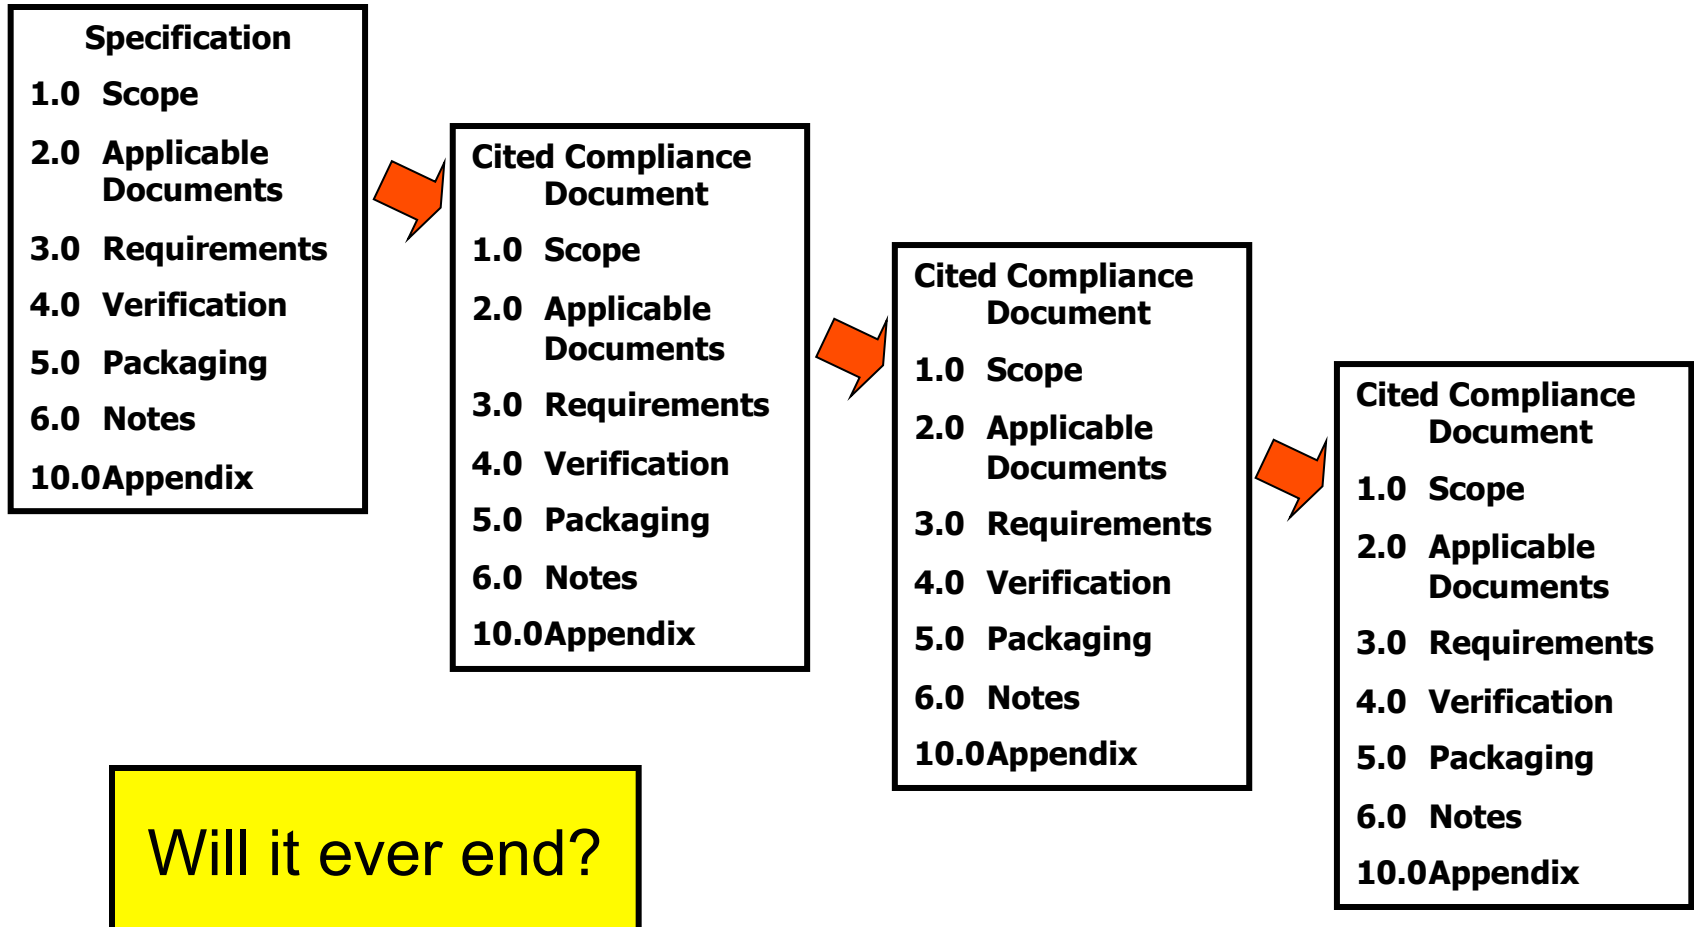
Specification
1.0 Scope
2.0 Applicable Documents
3.0 Requirements
4.0 Verification
5.0 Packaging
6.0 Notes
10.0Appendix

Cited Compliance Document
1.0 Scope
2.0 Applicable Documents
3.0 Requirements
4.0 Verification
5.0 Packaging
6.0 Notes
10.0Appendix

Cited Compliance Document
1.0 Scope
2.0 Applicable Documents
3.0 Requirements
4.0 Verification
5.0 Packaging
6.0 Notes
10.0Appendix

Cited Compliance Document
1.0 Scope
2.0 Applicable Documents
3.0 Requirements
4.0 Verification
5.0 Packaging
6.0 Notes
10.0Appendix

Will it ever end?